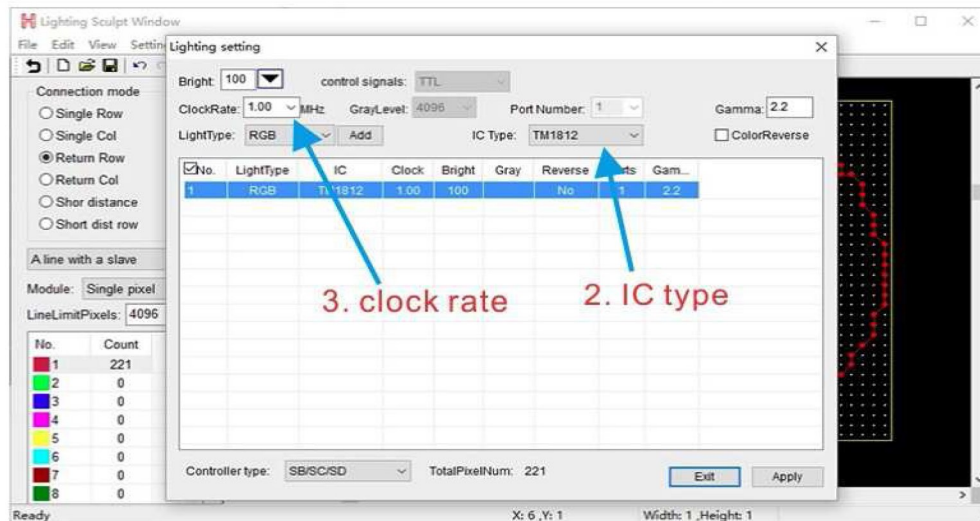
Lighting Sculpt Window

File Edit View Settin

Connection mode
Single Row
Single Col
Return Row
Return Col
Shor distance
Short dist row

A line with a slave

Module: Single pixel

LineLimitPixels: 4096

| No. | Count |
|---|---|
| 1 | 221 |
| 2 | 0 |
| 3 | 0 |
| 4 | 0 |
| 5 | 0 |
| 6 | 0 |
| 7 | 0 |
| 8 | 0 |

Lighting setting

Bright: 100 control signals: TTL

ClockRate: 1.00 MHz GrayLevel: 4096 Port Number: 1 Gamma: 2.2

LightType: RGB Add IC Type: TM1812 ColorReverse

| No. | LightType | IC | Clock | Bright | Gray | Reverse | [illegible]rts | Gam... |
|---|---|---|---|---|---|---|---|---|
| 1 | RGB | T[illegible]1812 | 1.00 | 100 | | No | 1 | 2.2 |

3. clock rate

2. IC type

Controller type: SB/SC/SD TotalPixelNum: 221

Exit Apply

Ready X: 6 ,Y: 1 Width: 1 ,Height: 1